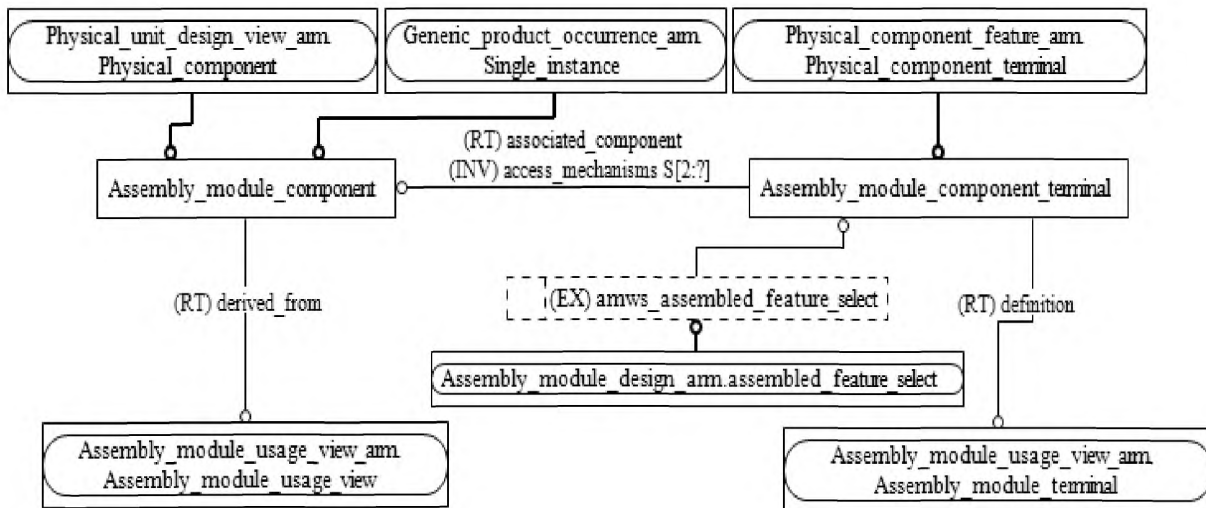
Physical_unit_design_view_arm.
Physical_component

Generic_product_occurrence_arm.
Single_instance

Physical_component_feature_arm.
Physical_component_terminal

(RT) associated_component
(INV) access_mechanisms S[2:?]

Assembly_module_component

Assembly_module_component_terminal

(RT) derived_from

(EX) amws_assembled_feature_select

(RT) definition

Assembly_module_design_arm.assembled_feature_select

Assembly_module_usage_view_arm.
Assembly_module_usage_view

Assembly_module_usage_view_arm.
Assembly_module_terminal